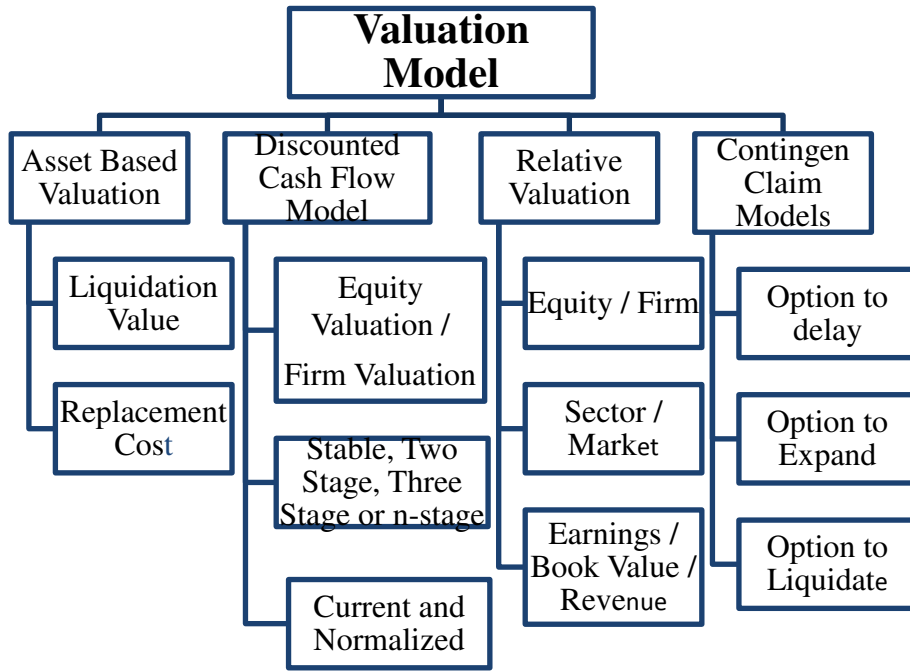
Valuation Model

Asset Based Valuation

Liquidation Value

Replacement Cost

Discounted Cash Flow Model

Equity Valuation / Firm Valuation

Stable, Two Stage, Three Stage or n-stage

Current and Normalized

Relative Valuation

Equity / Firm

Sector / Market

Earnings / Book Value / Revenue

Contingen Claim Models

Option to delay

Option to Expand

Option to Liquidate